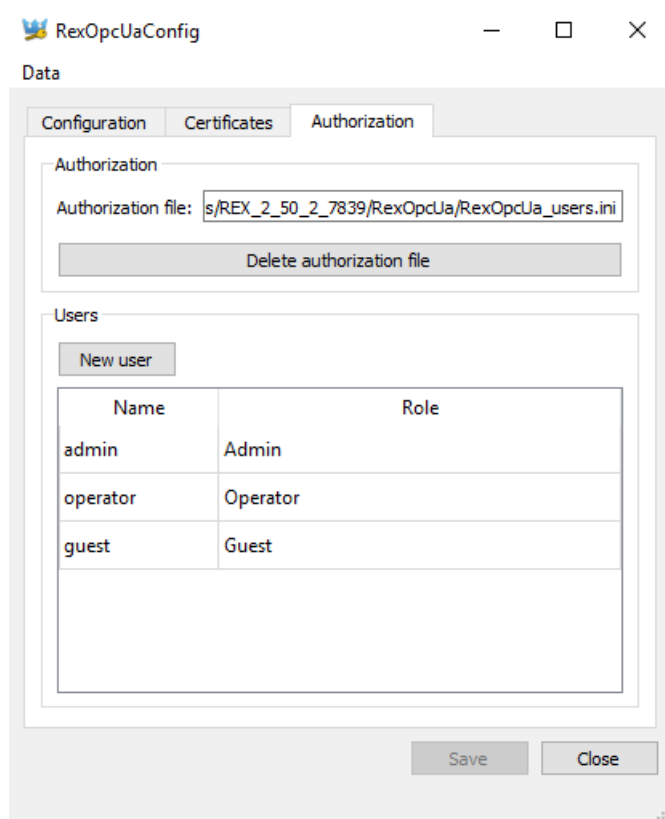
RexOpcUaConfig

Data

Configuration | Certificates | Authorization

Authorization

Authorization file: s/REX_2_50_2_7839/RexOpcUa/RexOpcUa_users.ini

Delete authorization file

Users

New user

| Name | Role |
|---|---|
| admin | Admin |
| operator | Operator |
| guest | Guest |

Save
Close